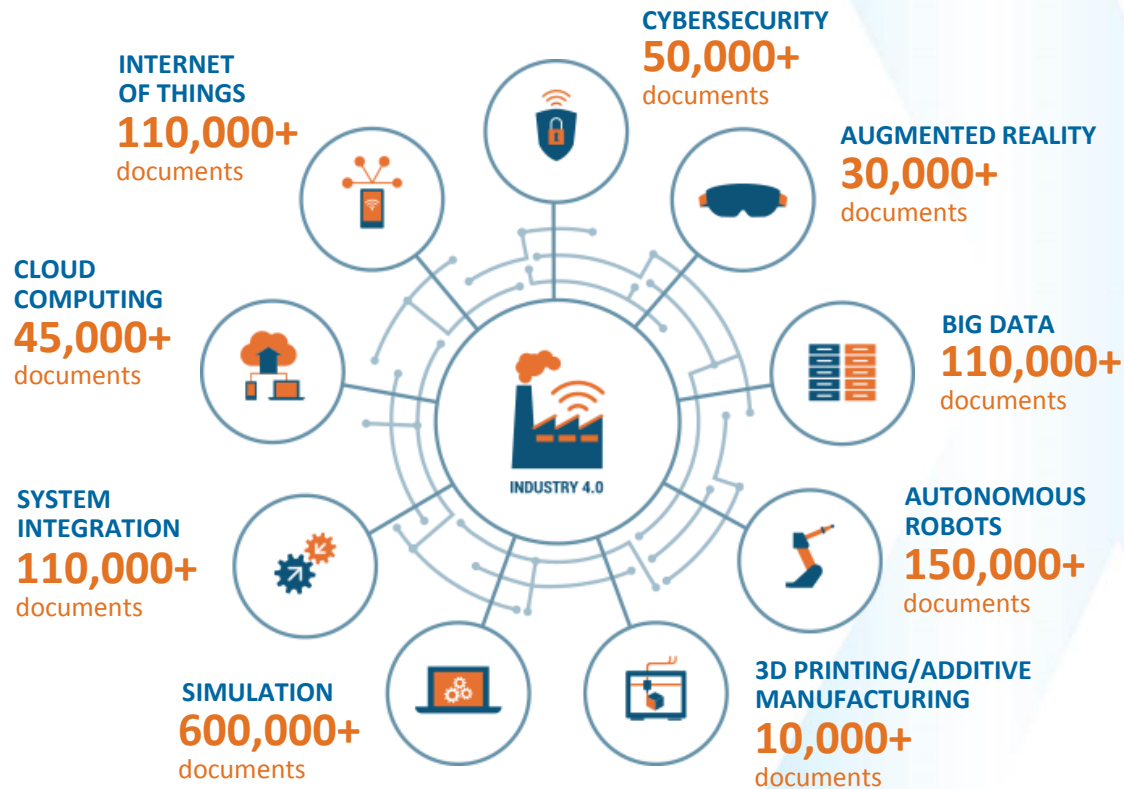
CYBERSECURITY
50,000+
documents

INTERNET OF THINGS
110,000+
documents

AUGMENTED REALITY
30,000+
documents

CLOUD COMPUTING
45,000+
documents

BIG DATA
110,000+
documents

INDUSTRY 4.0

SYSTEM INTEGRATION
110,000+
documents

AUTONOMOUS ROBOTS
150,000+
documents

SIMULATION
600,000+
documents

3D PRINTING/ADDITIVE MANUFACTURING
10,000+
documents